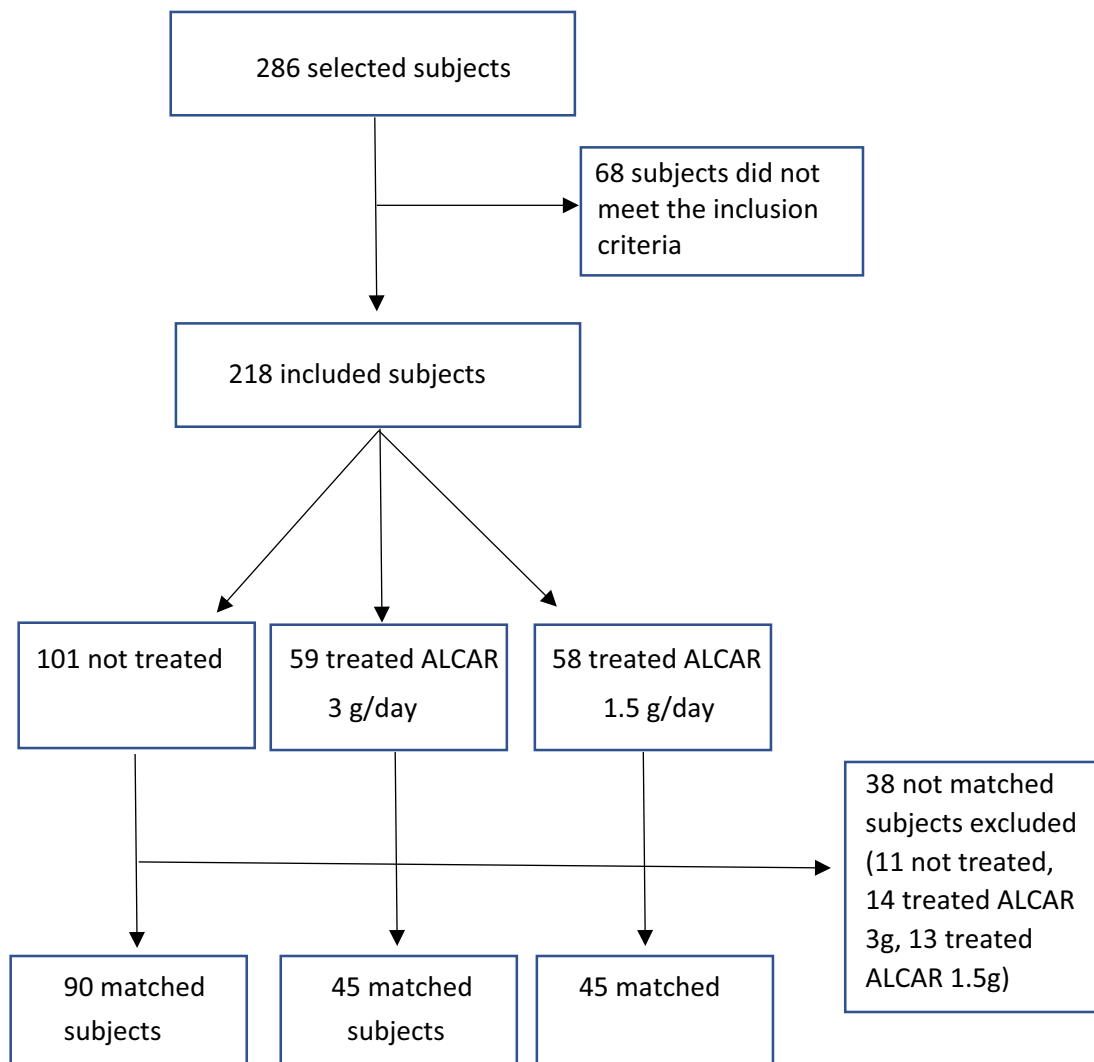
286 selected subjects

68 subjects did not meet the inclusion criteria

218 included subjects

101 not treated

59 treated ALCAR 3 g/day

58 treated ALCAR 1.5 g/day

38 not matched subjects excluded (11 not treated, 14 treated ALCAR 3g, 13 treated ALCAR 1.5g)

90 matched subjects

45 matched subjects

45 matched